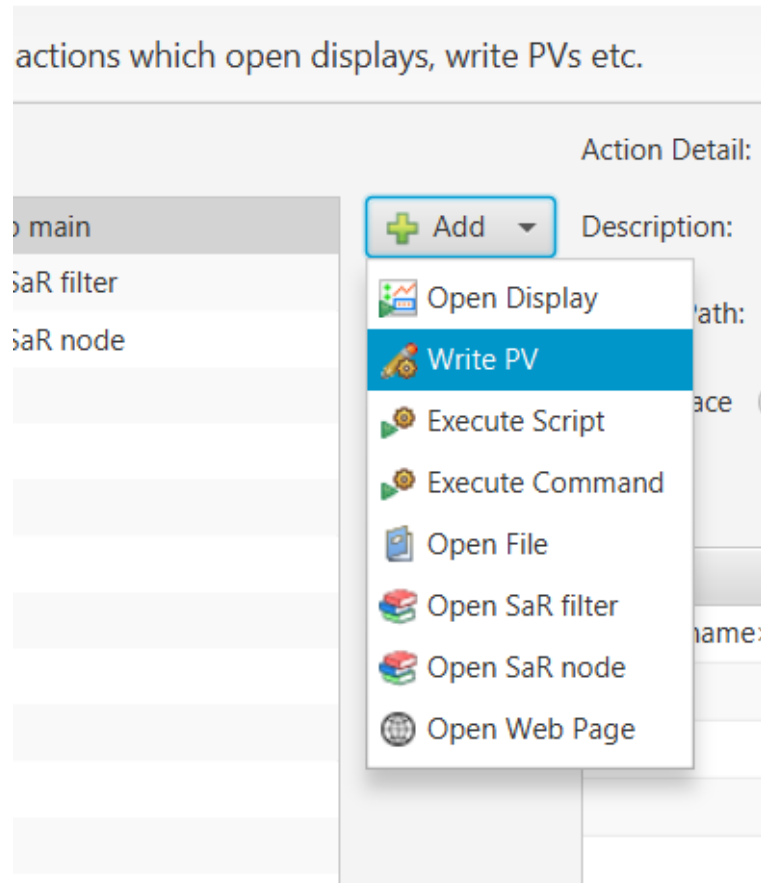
actions which open displays, write PVs etc.

Action Detail:

o main

SaR filter

SaR node

Add

Description:

Open Display

Path:

Write PV

ace

Execute Script

Execute Command

Open File

Open SaR filter

namex

Open SaR node

Open Web Page